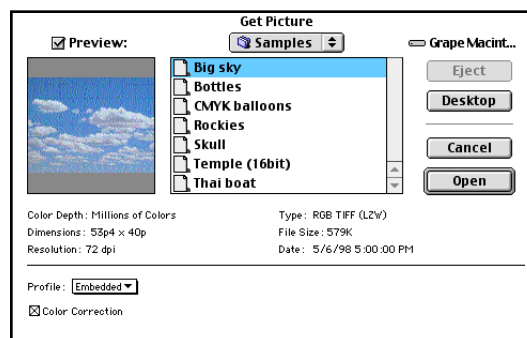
Get Picture

Preview:

Samples

Grape Macint...

Big sky
Bottles
CMYK balloons
Rockies
Skull
Temple (16bit)
Thai boat

Eject

Desktop

Cancel

Open

Color Depth: Millions of Colors
Dimensions: 53p4 x 40p
Resolution: 72 dpi

Type: RGB TIFF (LZW)
File Size: 579K
Date: 5/6/98 5:00:00 PM

Profile: Embedded

Color Correction